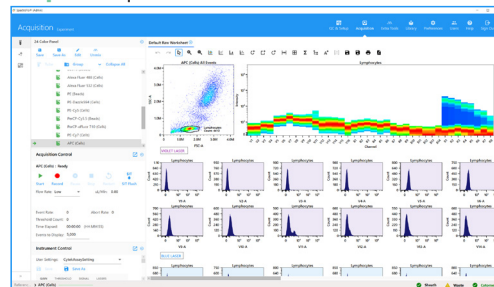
Acquisition

24 Color Panel

Alexa Fluor 488 (Cells)
Alexa Fluor 532 (Cells)
PE (Beads)
PE-Dazzle594 (Cells)
PE-Cy5 (Cells)
PerCP-Cy5.5 (Beads)
PerCP-eFluor 710 (Cells)
PE-Cy7 (Cells)
APC (Cells)

Acquisition Control

APC (Cells) - Ready

Start Record

Flow Rate Low

Event Rate
Threshold Count
Time Elapsed
Events to Display

Instrument Control

User Settings Cytek Assay Setting

Default Raw Worksheet

APC (Cells) All Events

Lymphocytes

Lymphocytes

VIOLET LASER

BLUE LASER

V1-A
V2-A
V3-A
V4-A
V5-A
V6-A
V7-A
V8-A
V9-A
V10-A
V11-A
V12-A

FSC-A
SSC-A

Lymphocytes

QC & Setup
Acquisition
Experiment
Library
Preferences
Users
Help
Sign Out

Ready
Warning
Error